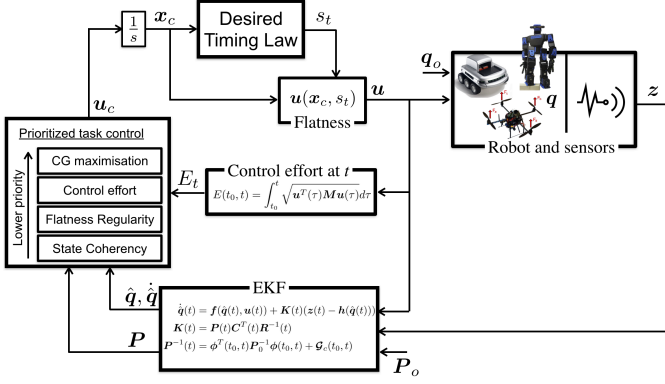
$\frac{1}{s}$

$\boldsymbol{x}_c$

Desired Timing Law

$s_t$

$\boldsymbol{q}_o$

$\boldsymbol{u}_c$

$\boldsymbol{u}(\boldsymbol{x}_c, s_t)$

$\boldsymbol{u}$

Flatness

$\boldsymbol{q}$

$\boldsymbol{z}$

Robot and sensors

Prioritized task control

Lower priority

CG maximisation

Control effort

Flatness Regularity

State Coherency

$E_t$

Control effort at $t$

$E(t_0, t) = \int_{t_0}^{t} \sqrt{\boldsymbol{u}^T(\tau)\boldsymbol{M}\boldsymbol{u}(\tau)}d\tau$

$\hat{\boldsymbol{q}}, \dot{\hat{\boldsymbol{q}}}$

EKF

$\dot{\hat{\boldsymbol{q}}}(t) = \boldsymbol{f}(\hat{\boldsymbol{q}}(t), \boldsymbol{u}(t)) + \boldsymbol{K}(t)(\boldsymbol{z}(t) - \boldsymbol{h}(\hat{\boldsymbol{q}}(t)))$

$\boldsymbol{K}(t) = \boldsymbol{P}(t)\boldsymbol{C}^T(t)\boldsymbol{R}^{-1}(t)$

$\boldsymbol{P}^{-1}(t) = \boldsymbol{\phi}^T(t_0, t)\boldsymbol{P}_0^{-1}\boldsymbol{\phi}(t_0, t) + \mathcal{G}_c(t_0, t)$

$\boldsymbol{P}$

$\boldsymbol{P}_o$